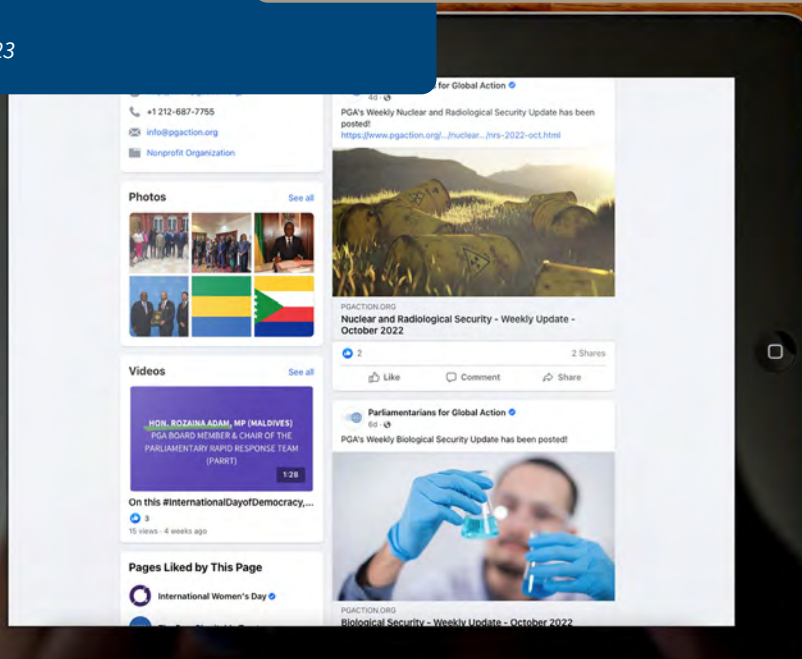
23

+1 212-687-7755

info@pgaction.org

Nonprofit Organization

Photos

See all

Videos

See all

HON. ROZAINA ADAM, MP (MALDIVES)
PGA BOARD MEMBER & CHAIR OF THE PARLIAMENTARY RAPID RESPONSE TEAM (PARRT)

1:28

On this #InternationalDayofDemocracy,...

3

15 views · 4 weeks ago

Pages Liked by This Page

International Women's Day

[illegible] for Global Action

4d

PGA's Weekly Nuclear and Radiological Security Update has been posted!
https://www.pgaction.org/.../nuclear.../nrs-2022-oct.html

PGACTION.ORG

Nuclear and Radiological Security - Weekly Update - October 2022

2

2 Shares

Like

Comment

Share

Parliamentarians for Global Action

6d

PGA's Weekly Biological Security Update has been posted!

PGACTION.ORG

Biological Security - Weekly Update - October 2022